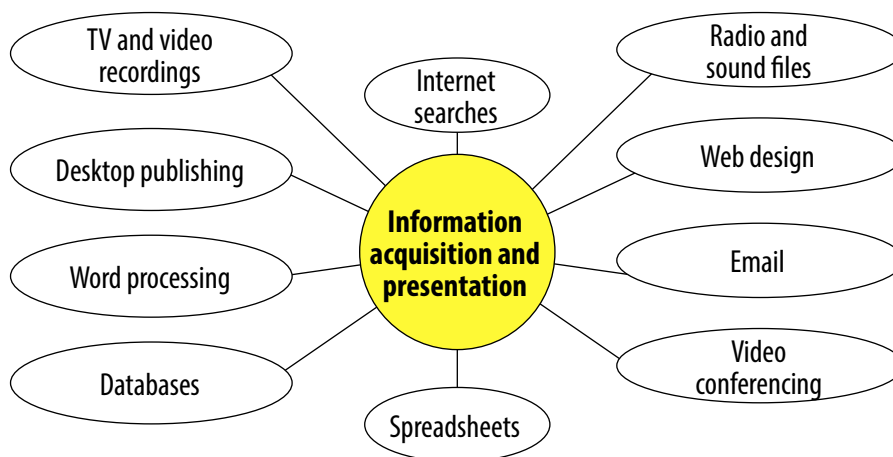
TV and video recordings

Internet searches

Radio and sound files

Desktop publishing

Web design

Information acquisition and presentation

Word processing

Email

Databases

Video conferencing

Spreadsheets